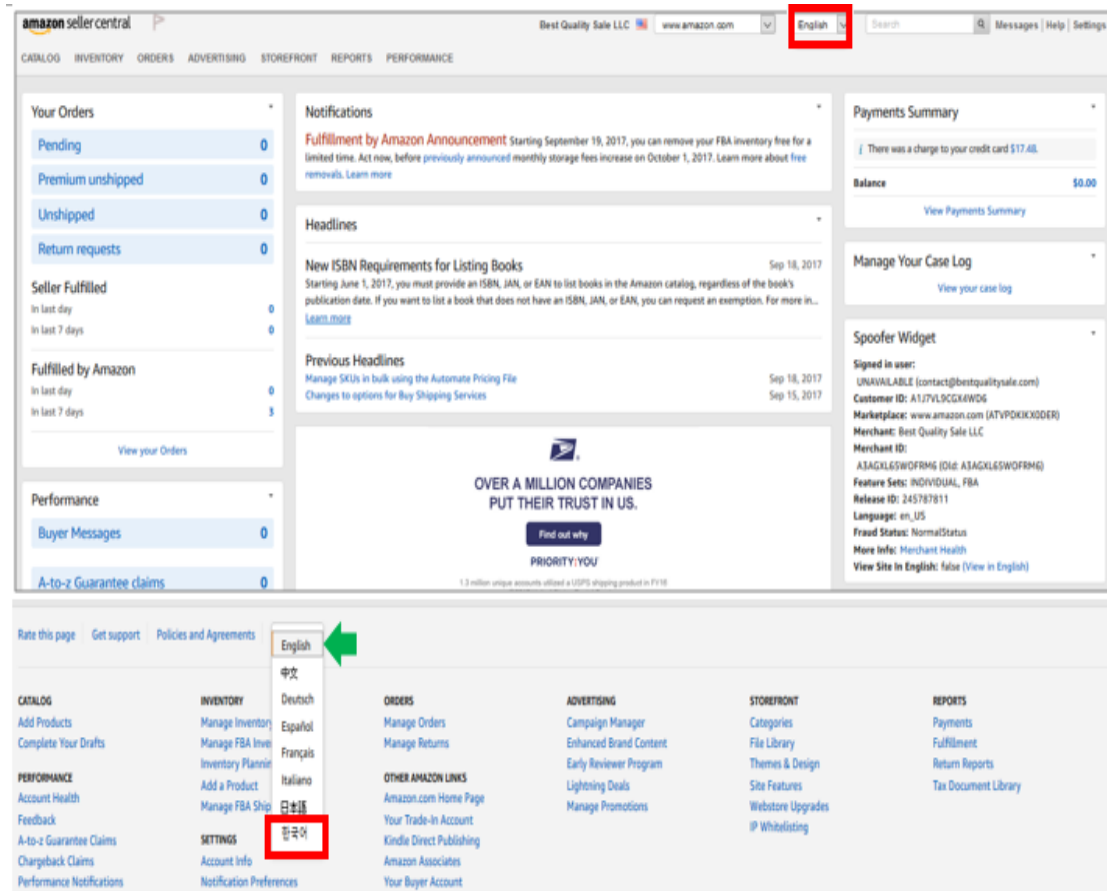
amazon seller central

Best Quality Sale LLC www.amazon.com English Search Messages | Help | Settings

CATALOG INVENTORY ORDERS ADVERTISING STOREFRONT REPORTS PERFORMANCE

Your Orders

Pending 0

Premium unshipped 0

Unshipped 0

Return requests 0

Seller Fulfilled

In last day 0

In last 7 days 0

Fulfilled by Amazon

In last day 0

In last 7 days 3

View your Orders

Performance

Buyer Messages 0

A-to-z Guarantee claims 0

Notifications

Fulfillment by Amazon Announcement Starting September 19, 2017, you can remove your FBA inventory free for a limited time. Act now, before previously announced monthly storage fees increase on October 1, 2017. Learn more about free removals. Learn more

Headlines

New ISBN Requirements for Listing Books Sep 18, 2017

Starting June 1, 2017, you must provide an ISBN, JAN, or EAN to list books in the Amazon catalog, regardless of the book's publication date. If you want to list a book that does not have an ISBN, JAN, or EAN, you can request an exemption. For more in...

Learn more

Previous Headlines

Manage SKUs in bulk using the Automate Pricing File Sep 18, 2017

Changes to options for Buy Shipping Services Sep 15, 2017

OVER A MILLION COMPANIES PUT THEIR TRUST IN US.

Find out why

PRIORITY:YOU

1.3 million unique accounts utilized a USPS shipping product in FY16

Payments Summary

There was a charge to your credit card $17.48.

Balance $0.00

View Payments Summary

Manage Your Case Log

View your case log

Spoofer Widget

Signed in user: UNAVAILABLE (contact@bestqualitysale.com)

Customer ID: A1J7VL9CGX4WD6

Marketplace: www.amazon.com (ATVPDKIKX0DER)

Merchant: Best Quality Sale LLC

Merchant ID: A3AGXL6SWOFRM6 (Old: A3AGXL6SWOFRM6)

Feature Sets: INDIVIDUAL, FBA

Release ID: 245787811

Language: en_US

Fraud Status: NormalStatus

More Info: Merchant Health

View Site In English: false (View in English)

Rate this page Get support Policies and Agreements

English
中文
Deutsch
Español
Français
Italiano
日本語
한국어

CATALOG
Add Products
Complete Your Drafts

PERFORMANCE
Account Health
Feedback
A-to-z Guarantee Claims
Chargeback Claims
Performance Notifications

INVENTORY
Manage Inventory
Manage FBA Inve
Inventory Plannin
Add a Product
Manage FBA Ship

SETTINGS
Account Info
Notification Preferences

ORDERS
Manage Orders
Manage Returns

OTHER AMAZON LINKS
Amazon.com Home Page
Your Trade-In Account
Kindle Direct Publishing
Amazon Associates
Your Buyer Account

ADVERTISING
Campaign Manager
Enhanced Brand Content
Early Reviewer Program
Lightning Deals
Manage Promotions

STOREFRONT
Categories
File Library
Themes & Design
Site Features
Webstore Upgrades
IP Whitelisting

REPORTS
Payments
Fulfillment
Return Reports
Tax Document Library